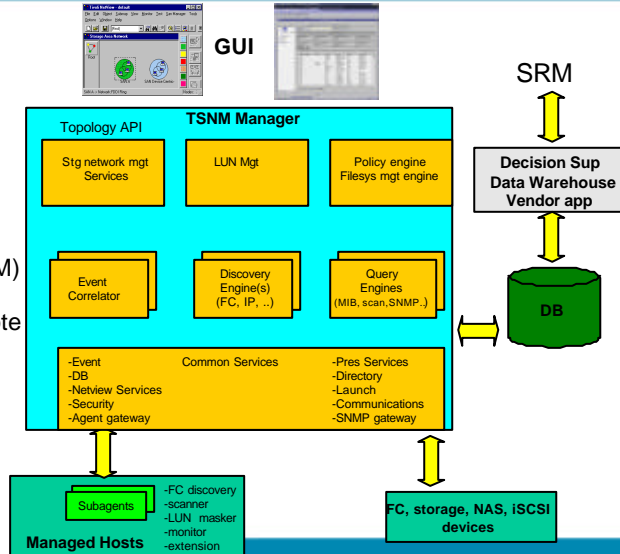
GUI

SRM

TSNM Manager

Topology API

Stg network mgt Services

LUN Mgt

Policy engine Filesys mgt engine

Decision Sup Data Warehouse Vendor app

M)

te

Event Correlator

Discovery Engine(s) (FC, IP, ..)

Query Engines (MIB, scan, SNMP..)

DB

-Event
-DB
-Netview Services
-Security
-Agent gateway

Common Services

-Pres Services
-Directory
-Launch
-Communications
-SNMP gateway

Subagents

-FC discovery
-scanner
-LUN masker
-monitor
-extension

Managed Hosts

FC, storage, NAS, iSCSI devices